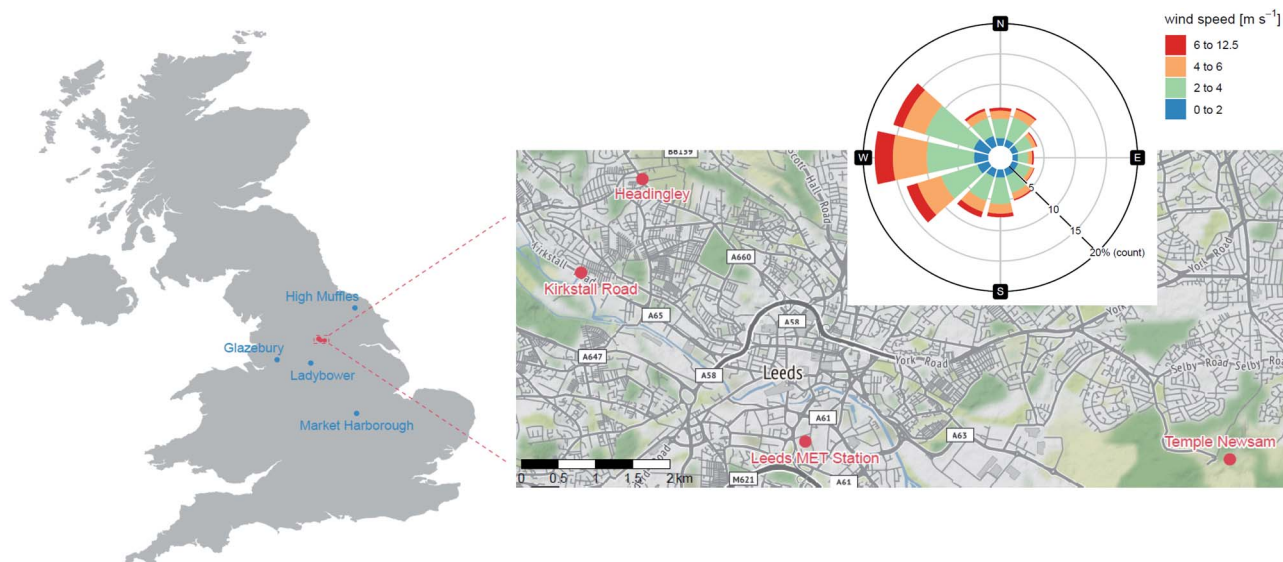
wind speed [m s$^{-1}$]
6 to 12.5
4 to 6
2 to 4
0 to 2

N
W
E
S
5
10
15
20% (count)

High Muffles
Glazebury
Ladybower
Market Harborough

B6159
Headingley
Kirkstall Road
A660
A65
A58
A647
A58
Leeds
York Road
A61
A63
Leeds MET Station
Temple Newsam
Selby Road
York Road
M621
A61
0 0.5 1 1.5 2 km